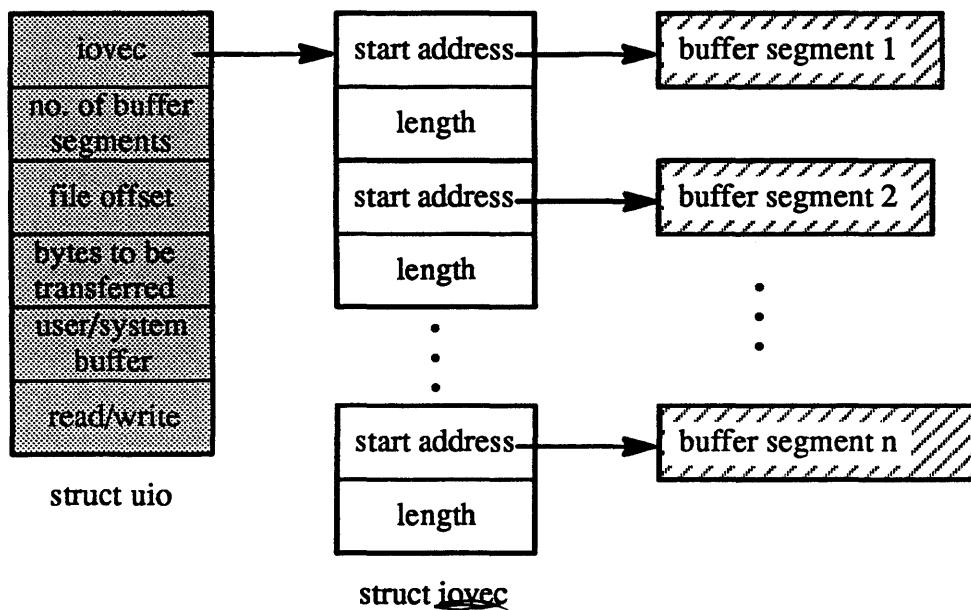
iovec

no. of buffer segments

file offset

bytes to be transferred

user/system buffer

read/write

struct uio

start address

length

start address

length

start address

length

struct iovec

buffer segment 1

buffer segment 2

buffer segment n